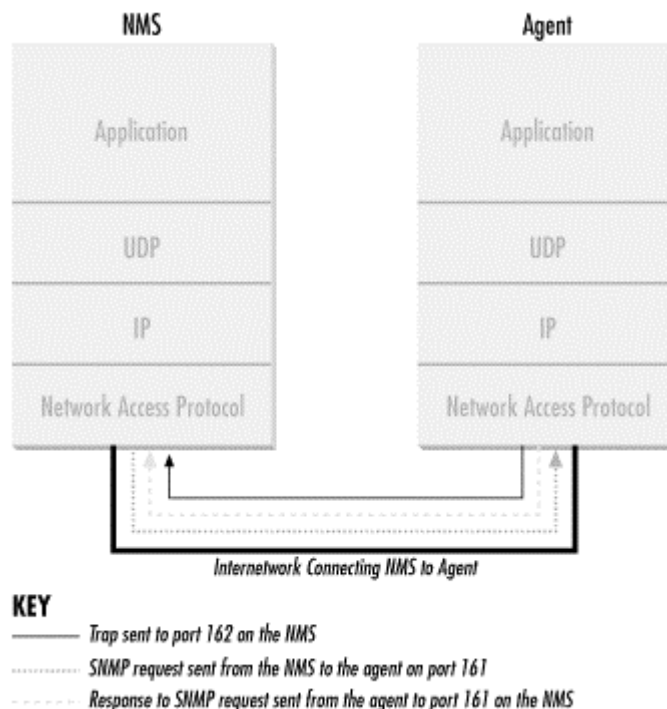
NMS

Agent

Application

UDP

IP

Network Access Protocol

Application

UDP

IP

Network Access Protocol

Internetwork Connecting NMS to Agent

KEY

Trap sent to port 162 on the NMS

SNMP request sent from the NMS to the agent on port 161

Response to SNMP request sent from the agent to port 161 on the NMS